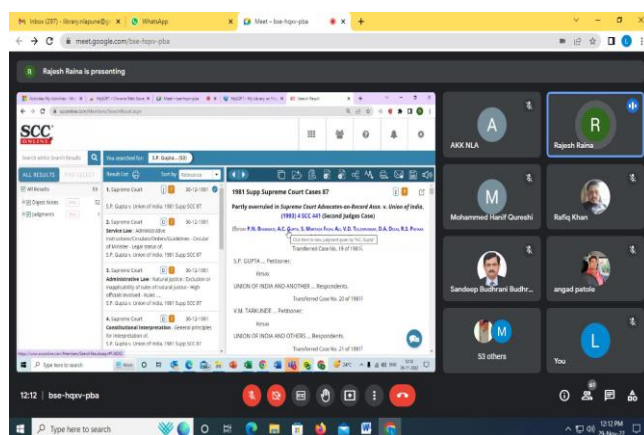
M Inbox (287) - library.nlupune@g ×
WhatsApp ×
Meet – bse-hqxv-pba ×
+

meet.google.com/bse-hqxv-pba

R Rajesh Raina is presenting

SCC ONLINE

Search within Search Results

You searched for: S.P. Gupta .. (53)

ALL RESULTS

All Results
Object Notes
Judgments

Results List

Sort by: Relevance

1. Supreme Court 30-12-1981
S.P. Gupta v. Union of India, 1981 Supp SCC 87

2. Supreme Court 30-12-1981
Service Law : Administrative Instructions/Circulars/Orders/Guidelines - Circular of Minister - Legal status of.
S.P. Gupta v. Union of India, 1981 Supp SCC 87

3. Supreme Court 30-12-1981
Administrative Law : Natural justice : Exclusion or inapplicability of rules of natural justice - High officials involved - Acute ...
S.P. Gupta v. Union of India, 1981 Supp SCC 87

4. Supreme Court 30-12-1981
Constitutional Interpretation : General principles for interpretation of ...
S.P. Gupta v. Union of India, 1981 Supp SCC 87

1981 Supp Supreme Court Cases 87

Partly overruled in Supreme Court Advocates-on-Record Assn. v. Union of India, (1993) 4 SCC 441 (Second Judges Case)

(Before P.N. Bhagwati, A.C. Gupta, S. Murtaza Fazal Ali, V.D. Tulzapurkar, D.A. Desai, R.S. Pathak

Click here to view judgment given by "A.C. Gupta"

Transferred Case No. 19 of 1981

S.P. GUPTA ... Petitioner;

Versus

UNION OF INDIA AND ANOTHER ... Respondents.

Transferred Case No. 20 of 1981

V.M. TARKUNDE ... Petitioner;

Versus

UNION OF INDIA AND OTHERS ... Respondents.

Transferred Case No. 21 of 1981

Type here to search

AKK NLA
Rajesh Raina
Mohammed Hanif Qureshi
Rafiq Khan
Sandeep Budhrani Budhr...
angad patole
53 others
You

12:12 | bse-hqxv-pba

Type here to search

12:12 PM
26-Nov-21